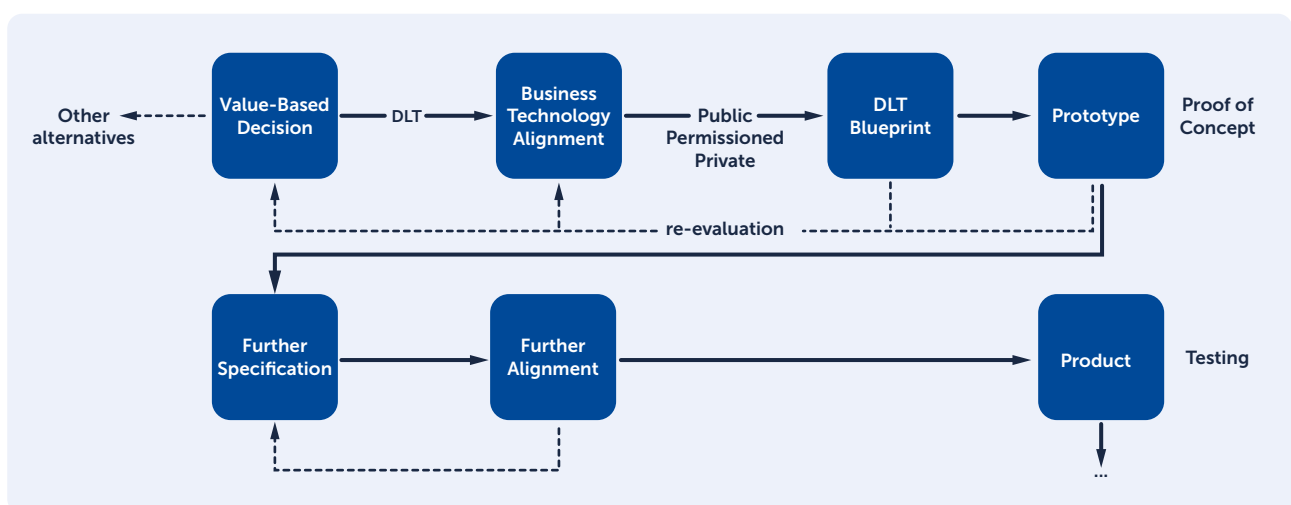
Other alternatives

Value-Based Decision

DLT

Business Technology Alignment

Public
Permissioned
Private

DLT Blueprint

Prototype

Proof of Concept

re-evaluation

Further Specification

Further Alignment

Product

Testing

...